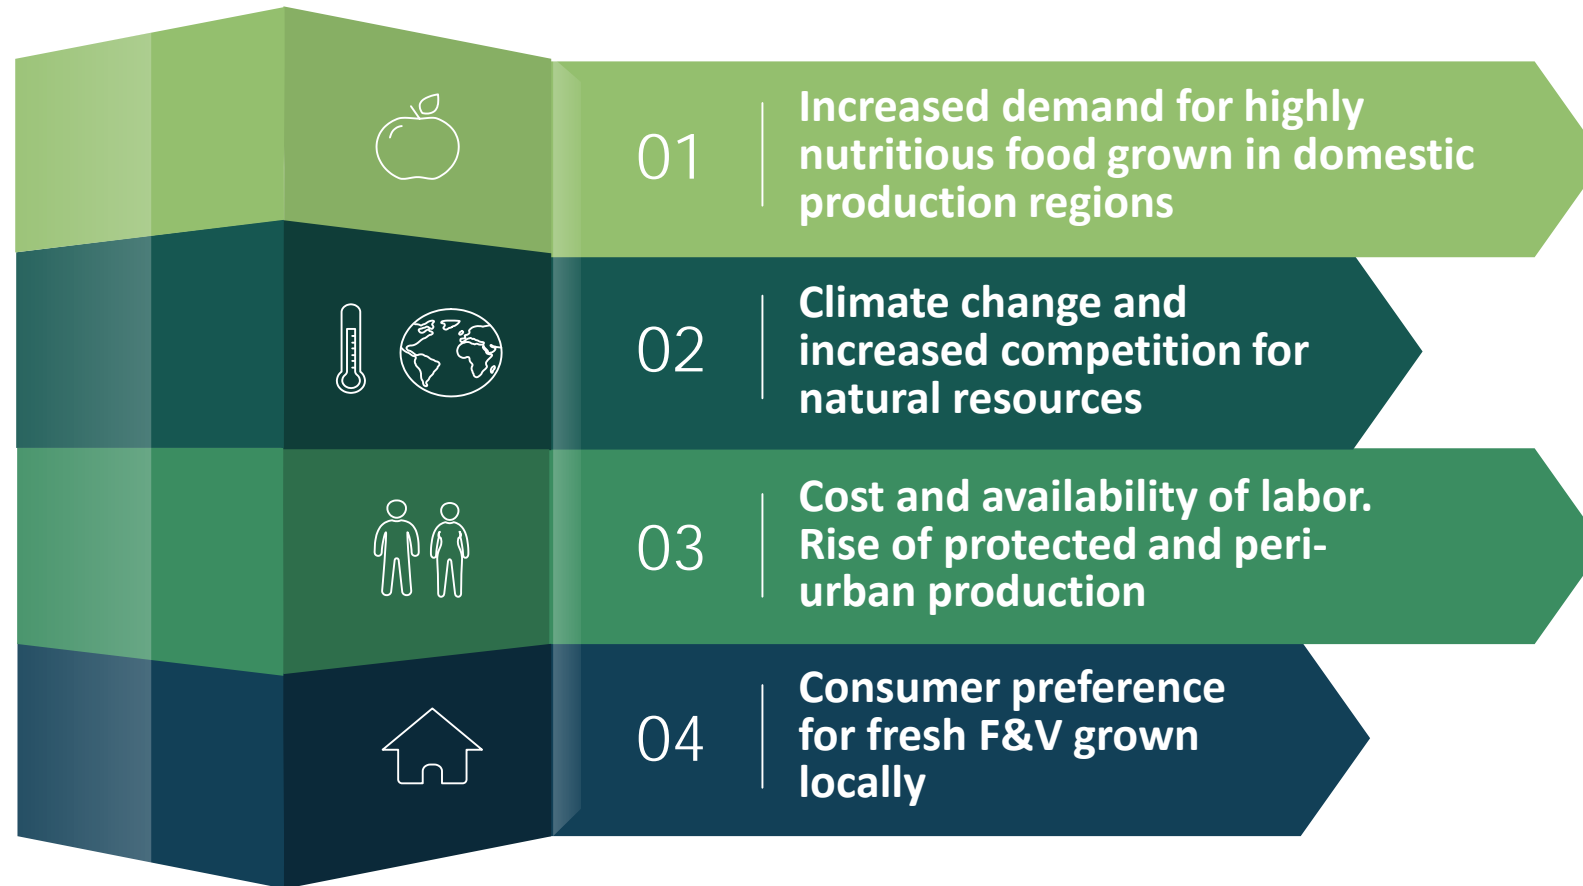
01

Increased demand for highly nutritious food grown in domestic production regions

02

Climate change and increased competition for natural resources

03

Cost and availability of labor. Rise of protected and peri-urban production

04

Consumer preference for fresh F&V grown locally